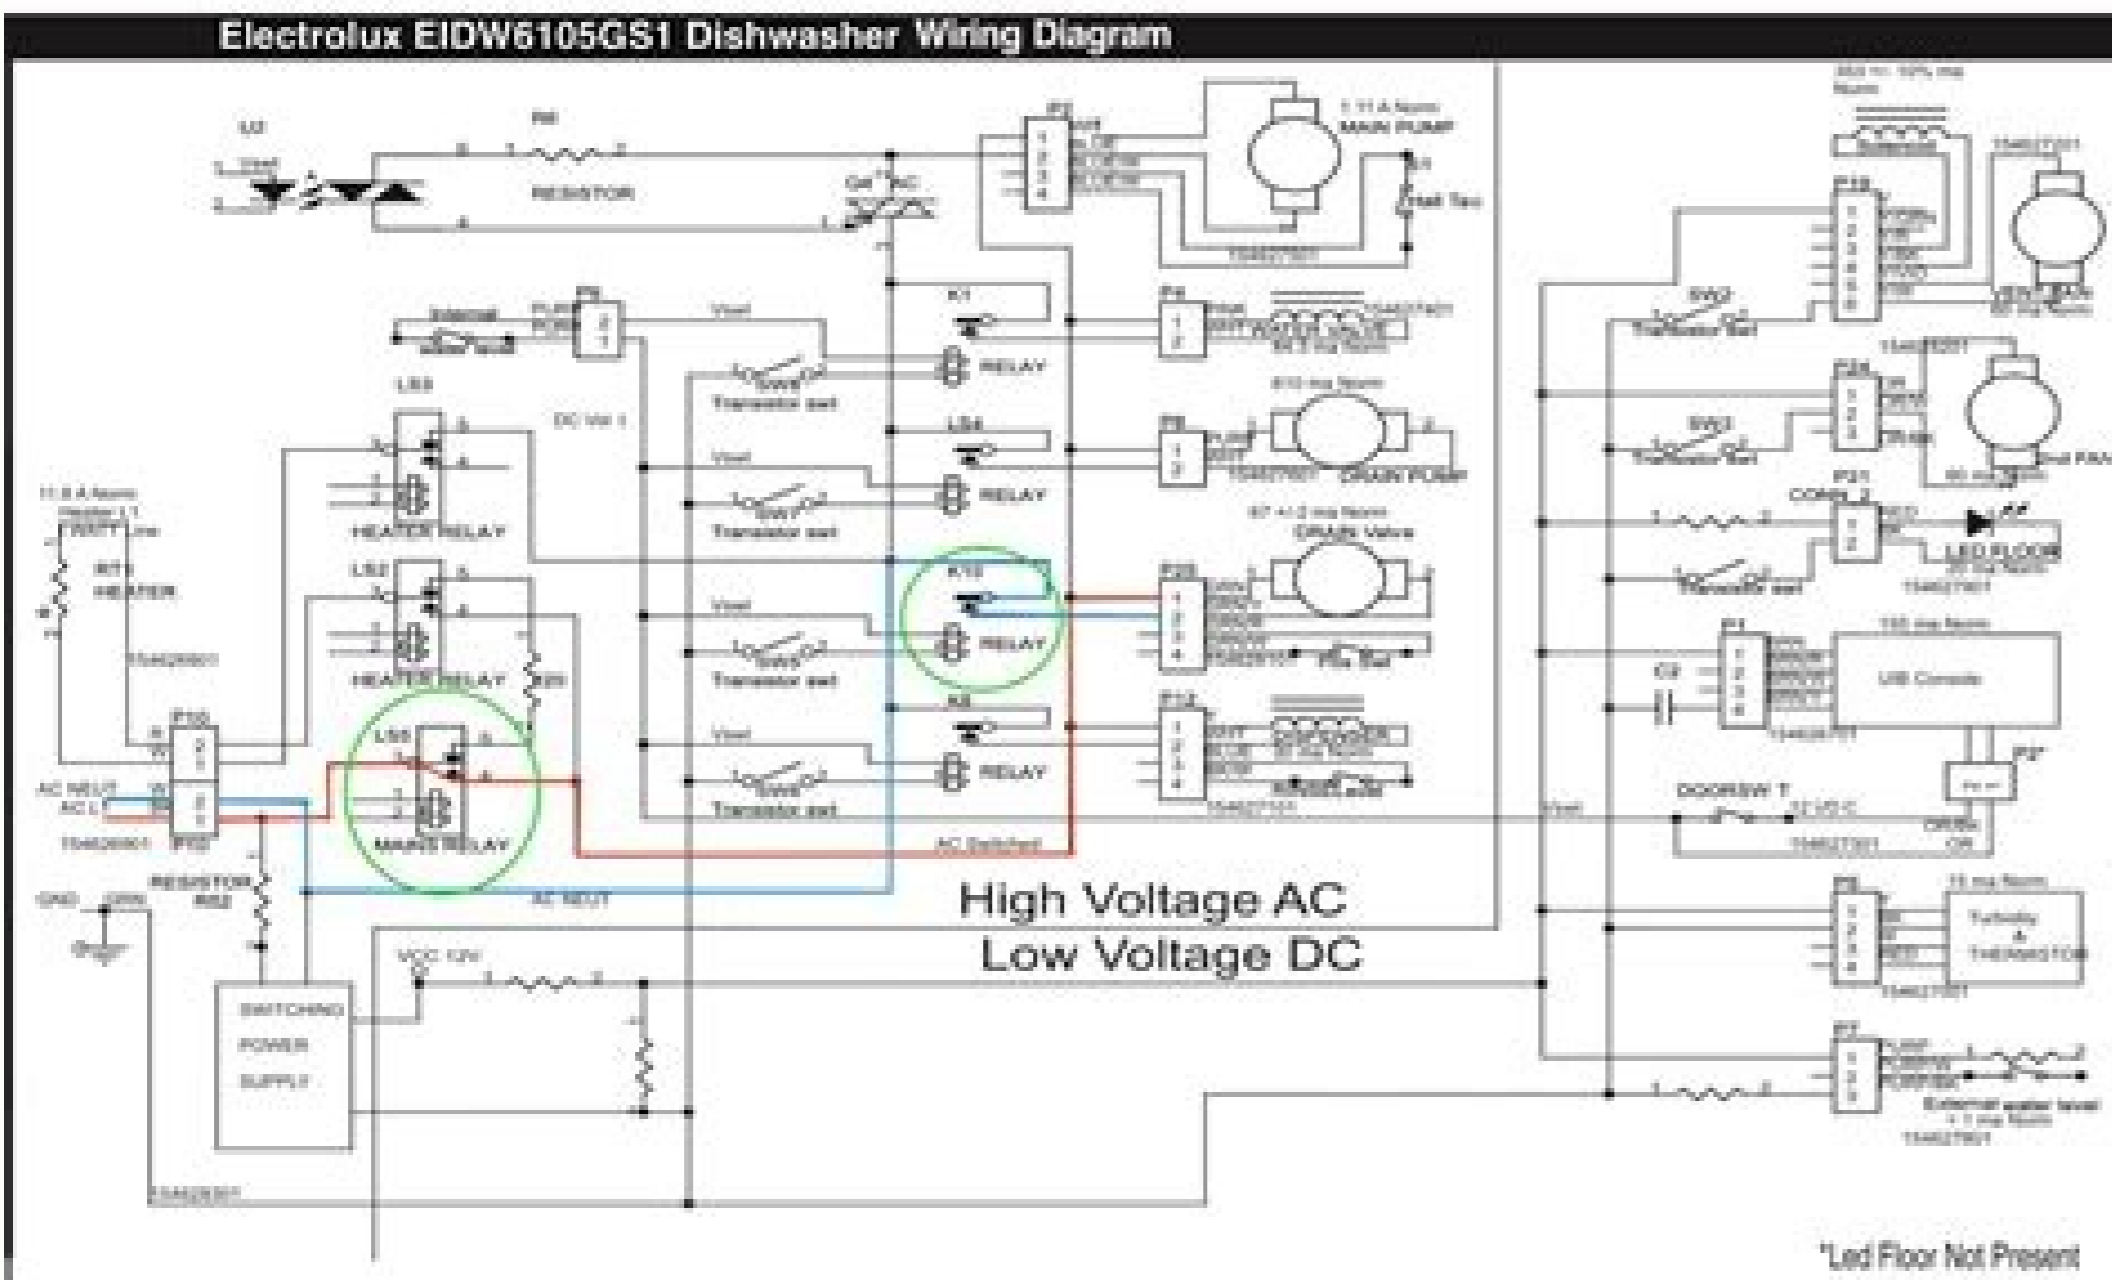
Electrolux EIDW6105GS1 Dishwasher Wiring Diagram

U2

R8

RESISTOR

P2

1.11 A Norm
MAIN PUMP

TRIAC

Hall Tac

K1

RELAY

P4

WATER VALVE

P8

DRAIN PUMP

LS3

HEATER RELAY

LS4

RELAY

DRAIN Valve

P20

LS2

HEATER RELAY

K10

RELAY

P12

DISPENSER

K8

RELAY

LS5

MAINS RELAY

11.8 A Norm

RT1
HEATER

P10

AC NEUT
AC L1

P10

AC Switched

AC NEUT

RESISTOR

GND

SWITCHING
POWER
SUPPLY

VCC 12V

Transistor swt

Transistor swt

Transistor swt

Transistor swt

High Voltage AC
Low Voltage DC

P18

SW2
Transistor swt

P24

SW3
Transistor swt

P21

LED FLOOR

Transistor swt

P1

UB Console

C2

DOORSW T

P5

Turbidity
&
THERMISTOR

P7

External water level

*Led Floor Not Present